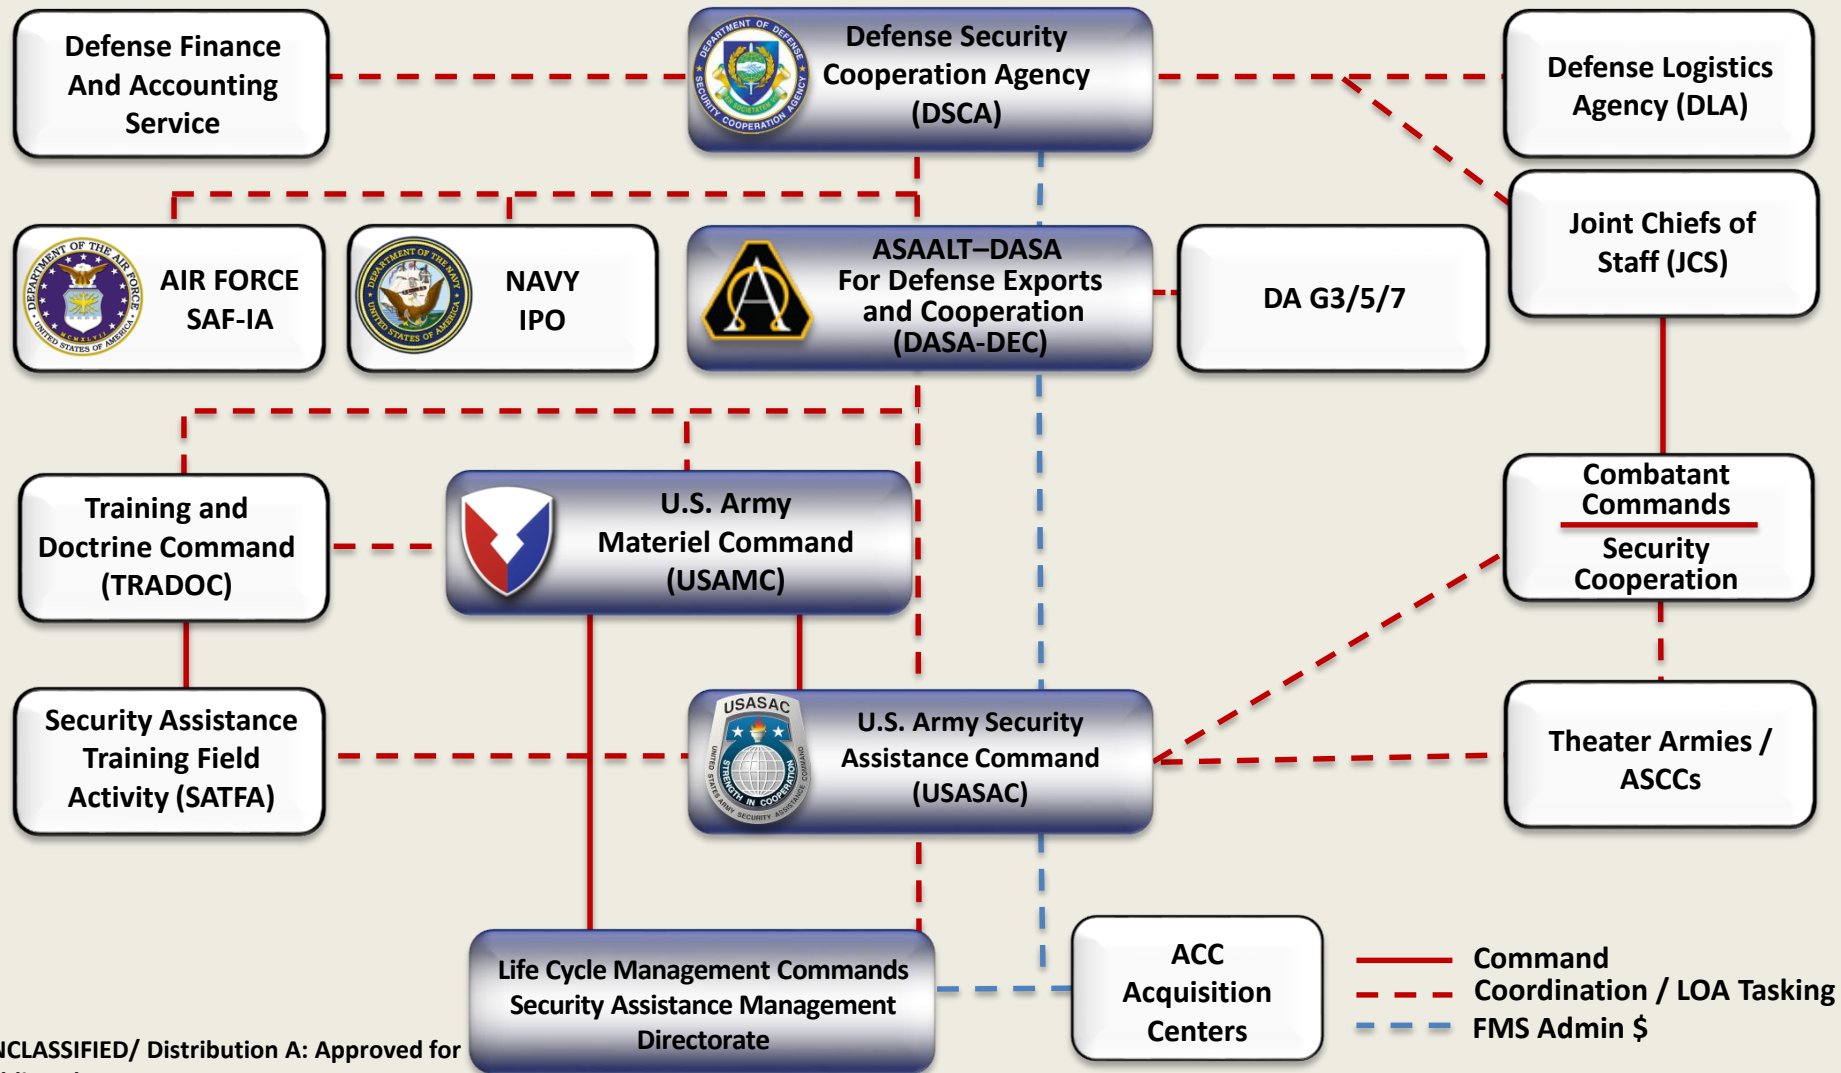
Defense Finance And Accounting Service

DEPARTMENT OF DEFENSE SECURITY COOPERATION AGENCY

Defense Security Cooperation Agency (DSCA)

Defense Logistics Agency (DLA)

Joint Chiefs of Staff (JCS)

DEPARTMENT OF THE AIR FORCE UNITED STATES OF AMERICA

AIR FORCE SAF-IA

DEPARTMENT OF THE NAVY UNITED STATES OF AMERICA

NAVY IPO

ASAALT–DASA For Defense Exports and Cooperation (DASA-DEC)

DA G3/5/7

Training and Doctrine Command (TRADOC)

U.S. Army Materiel Command (USAMC)

Combatant Commands

Security Cooperation

Security Assistance Training Field Activity (SATFA)

USASAC

STRENGTH IN COOPERATION

UNITED STATES ARMY SECURITY ASSISTANCE COMMAND

U.S. Army Security Assistance Command (USASAC)

Theater Armies / ASCCs

Life Cycle Management Commands Security Assistance Management Directorate

ACC Acquisition Centers

Command

Coordination / LOA Tasking

FMS Admin $

NCLASSIFIED/ Distribution A: Approved for
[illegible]